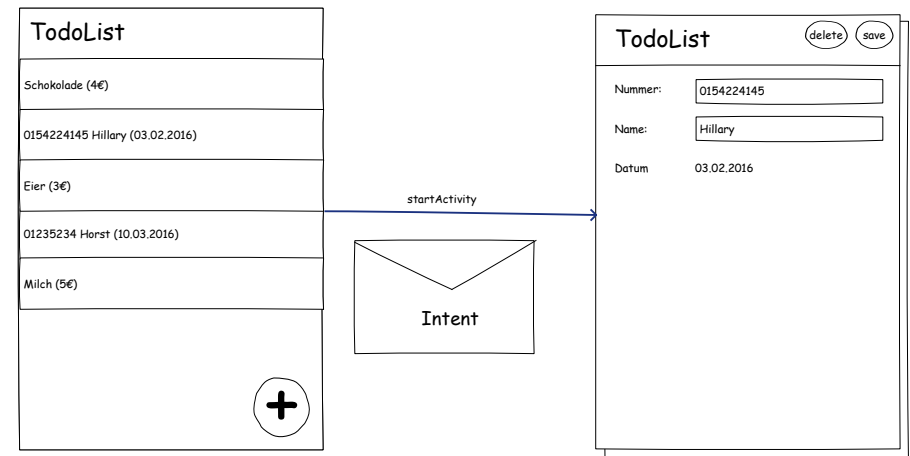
TodoList

Schokolade (4€)

0154224145 Hillary (03.02.2016)

Eier (3€)

01235234 Horst (10.03.2016)

Milch (5€)

+

startActivity

Intent

TodoList

delete

save

Nummer: 0154224145

Name: Hillary

Datum 03.02.2016